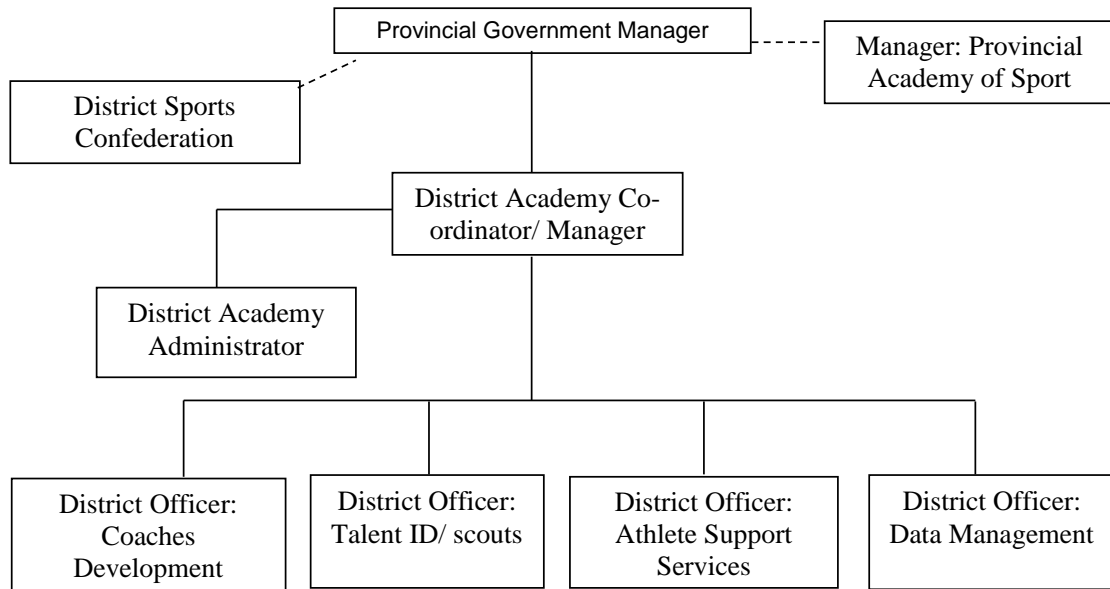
Provincial Government Manager

Manager: Provincial Academy of Sport

District Sports Confederation

District Academy Co-ordinator/ Manager

District Academy Administrator

District Officer: Coaches Development

District Officer: Talent ID/ scouts

District Officer: Athlete Support Services

District Officer: Data Management